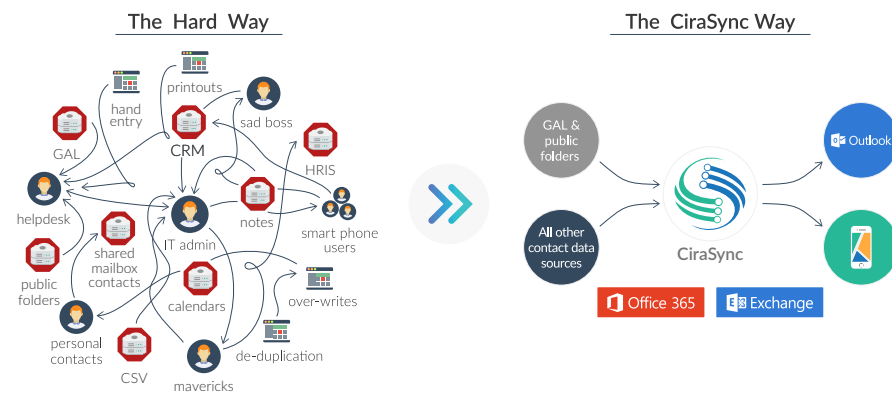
The Hard Way

printouts
hand entry
sad boss
GAL
CRM
HRIS
helpdesk
notes
smart phone users
IT admin
shared mailbox contacts
public folders
calendars
over-writes
personal contacts
de-duplication
CSV
mavericks

The CiraSync Way

GAL & public folders
All other contact data sources
CiraSync
Outlook
Office 365
Exchange